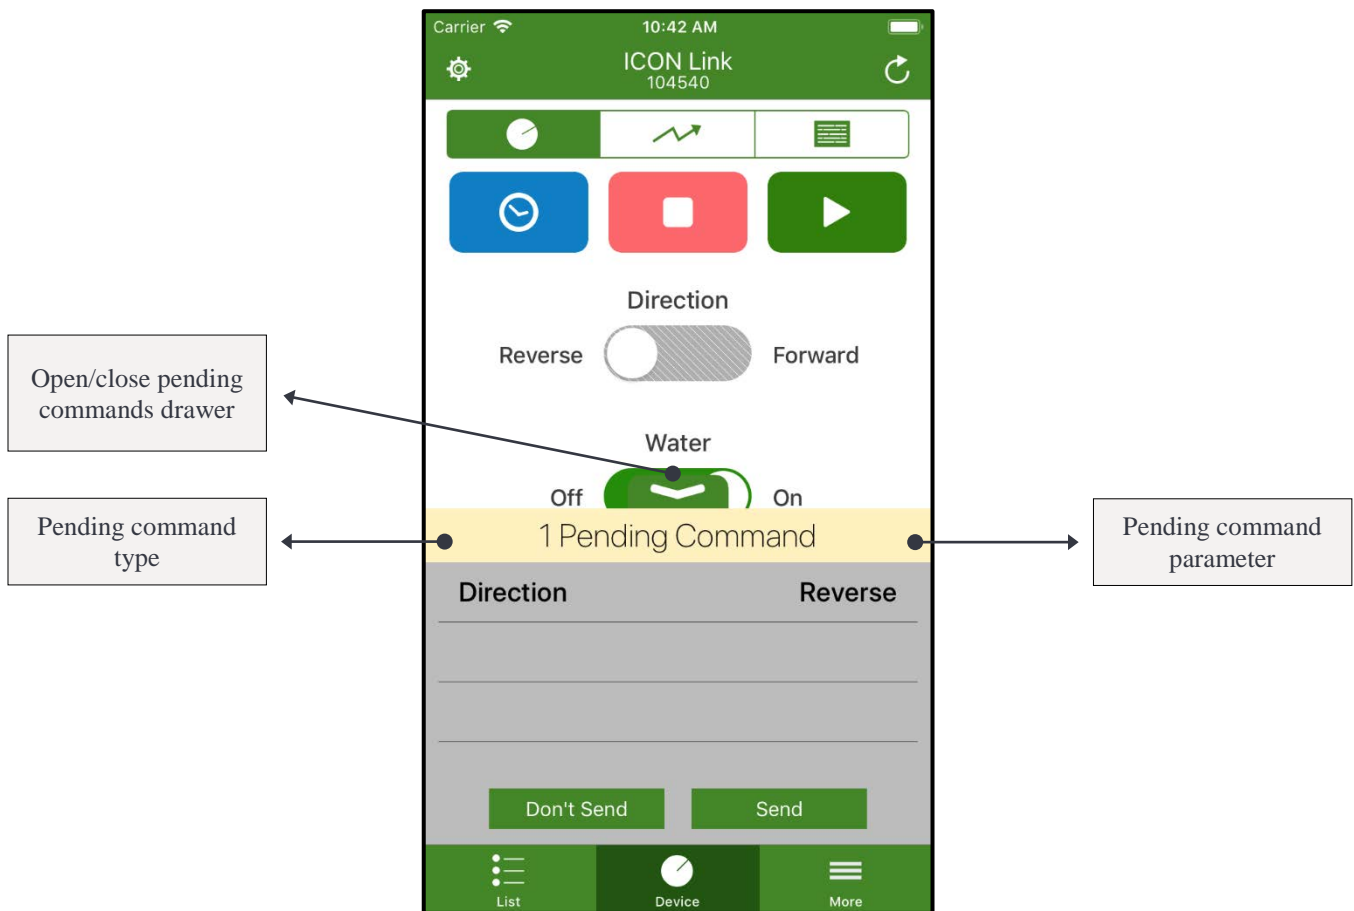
Carrier
10:42 AM
ICON Link
104540

Direction
Reverse
Forward

Open/close pending commands drawer

Water
Off
On

Pending command type

1 Pending Command

Pending command parameter

Direction
Reverse

Don't Send
Send

List
Device
More